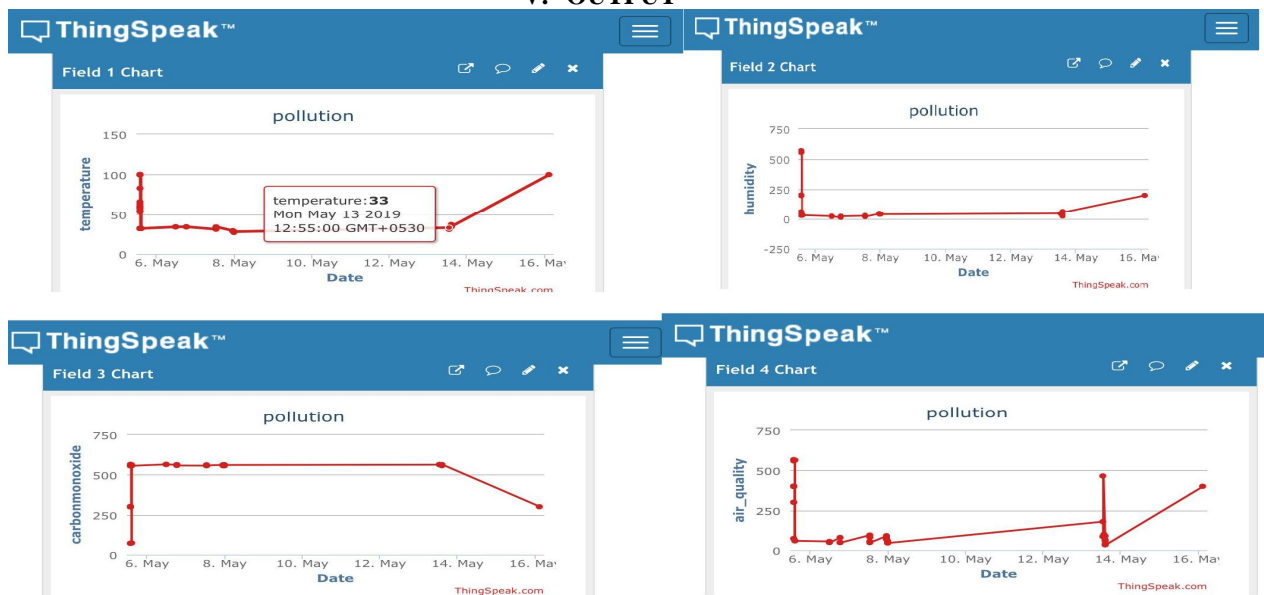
V. OUTPUT

ThingSpeak™

Field 1 Chart

pollution

150

100

50

0

temperature

temperature:**33**
Mon May 13 2019
12:55:00 GMT+0530

6. May 8. May 10. May 12. May 14. May 16. May

Date

ThingSpeak.com

ThingSpeak™

Field 2 Chart

pollution

750

500

250

0

-250

humidity

6. May 8. May 10. May 12. May 14. May 16. May

Date

ThingSpeak.com

ThingSpeak™

Field 3 Chart

pollution

750

500

250

0

carbonmonoxide

6. May 8. May 10. May 12. May 14. May 16. May

Date

ThingSpeak.com

ThingSpeak™

Field 4 Chart

pollution

750

500

250

0

air_quality

6. May 8. May 10. May 12. May 14. May 16. May

Date

ThingSpeak.com